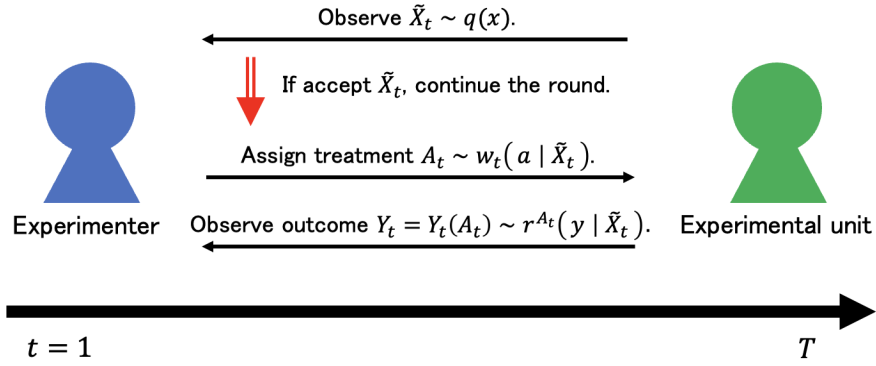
Observe $\tilde{X}_t \sim q(x)$.

If accept $\tilde{X}_t$, continue the round.

Assign treatment $A_t \sim w_t\left(a \mid \tilde{X}_t\right)$.

Experimenter

Observe outcome $Y_t = Y_t(A_t) \sim r^{A_t}\left(y \mid \tilde{X}_t\right)$.

Experimental unit

$t = 1$

$T$